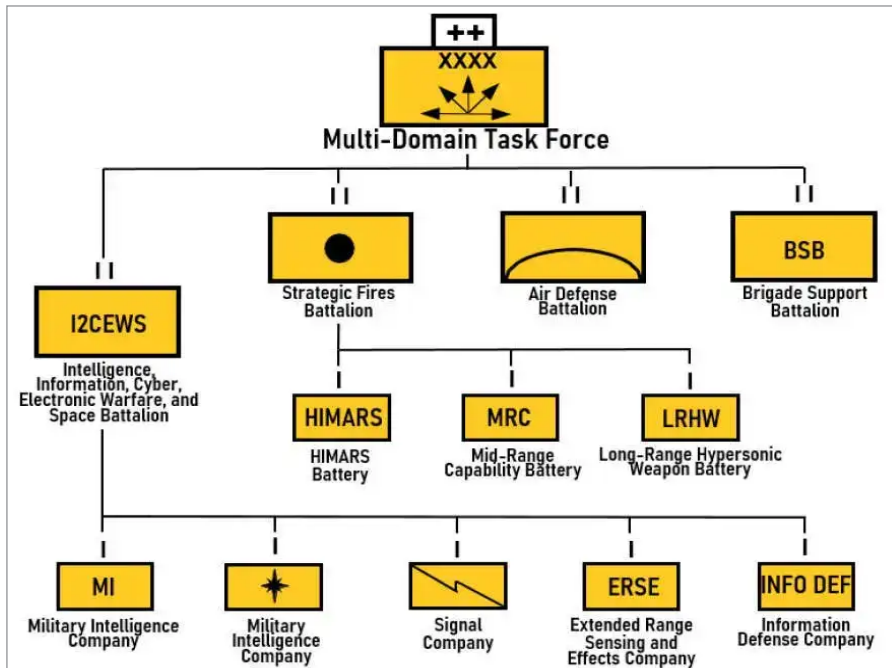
++
XXXX
Multi-Domain Task Force

II
I2CEWS
Intelligence, Information, Cyber, Electronic Warfare, and Space Battalion

II
Strategic Fires Battalion

II
Air Defense Battalion

II
BSB
Brigade Support Battalion

I
HIMARS
HIMARS Battery

I
MRC
Mid-Range Capability Battery

I
LRHW
Long-Range Hypersonic Weapon Battery

I
MI
Military Intelligence Company

I
Military Intelligence Company

I
Signal Company

I
ERSE
Extended Range Sensing and Effects Company

I
INFO DEF
Information Defense Company